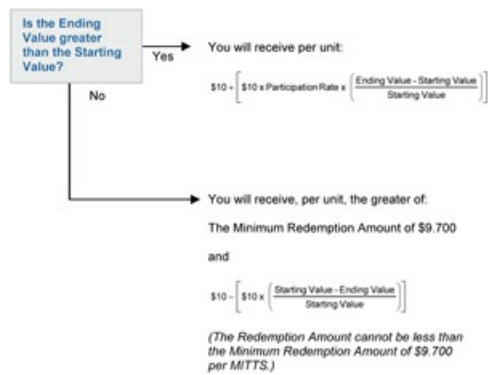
Is the Ending Value greater than the Starting Value?

Yes

You will receive per unit:

$\$10 + \left[ \$10 \times \text{Participation Rate} \times \left( \frac{\text{Ending Value - Starting Value}}{\text{Starting Value}} \right) \right]$

No

You will receive, per unit, the greater of:

The Minimum Redemption Amount of $9.700

and

$\$10 - \left[ \$10 \times \left( \frac{\text{Starting Value - Ending Value}}{\text{Starting Value}} \right) \right]$

(The Redemption Amount cannot be less than the Minimum Redemption Amount of $9.700 per MITTS.)